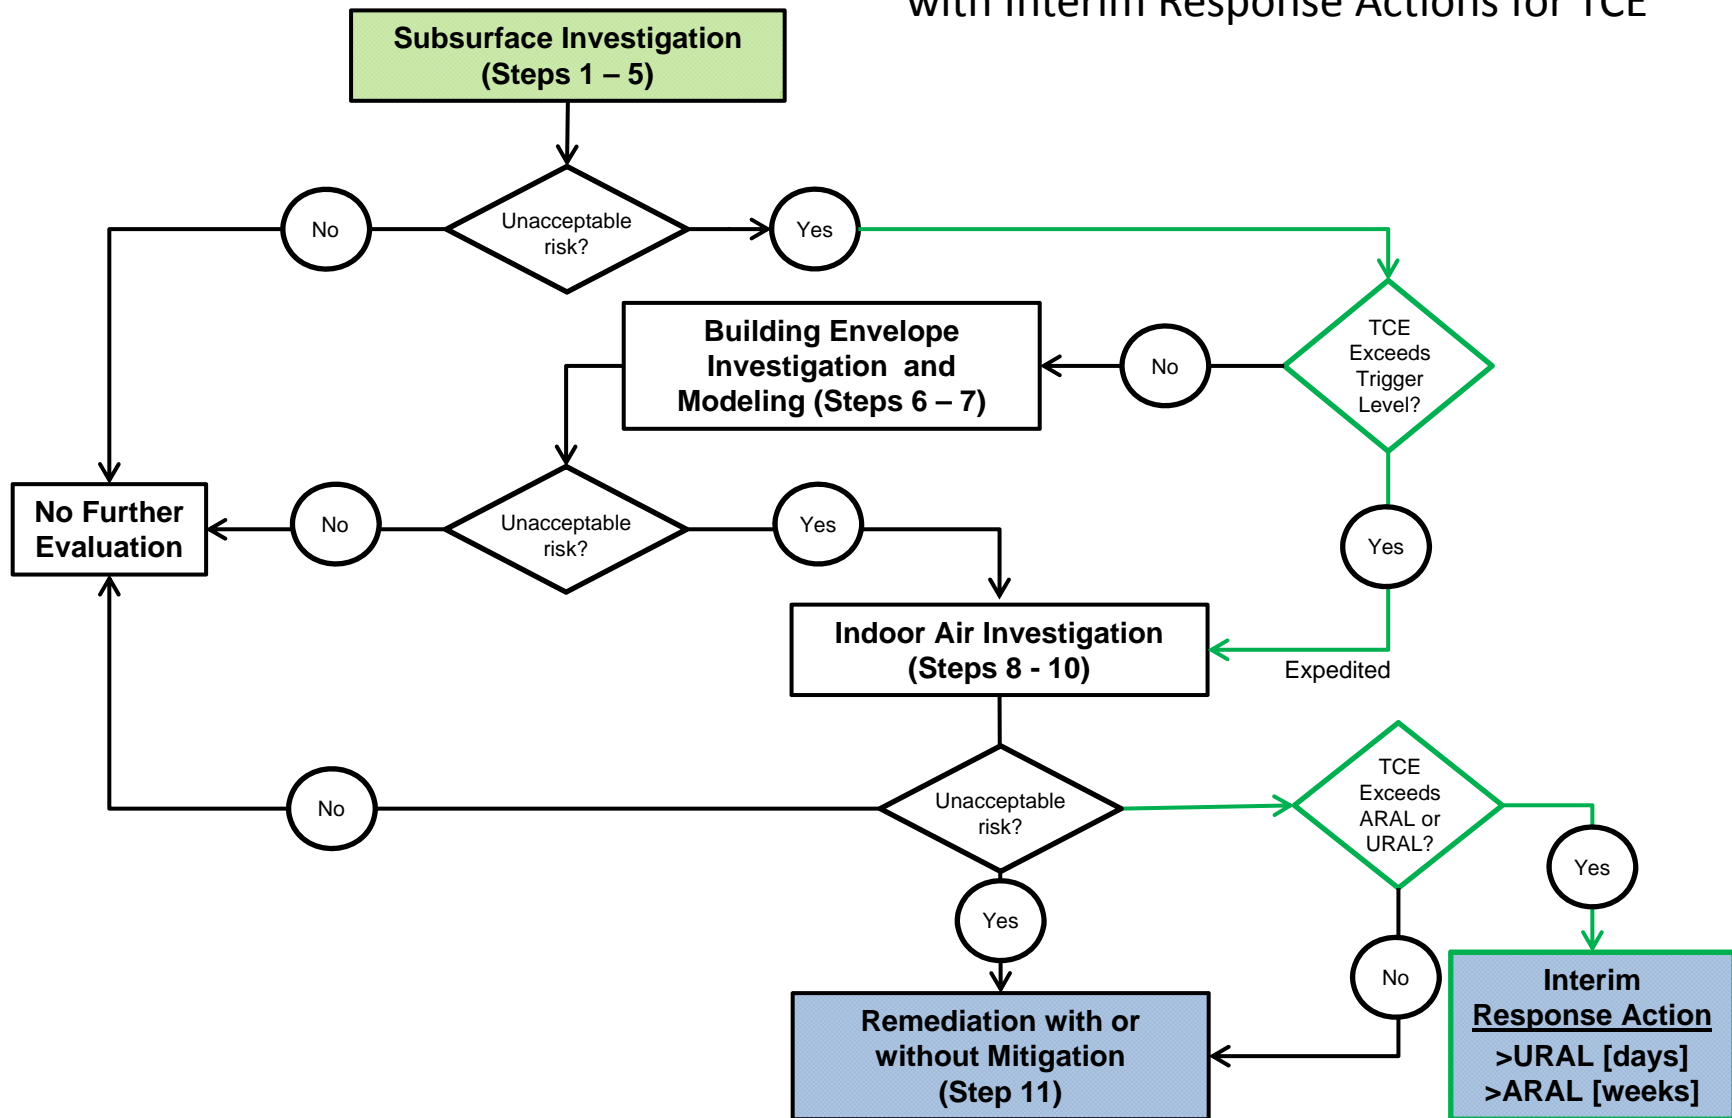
with Interim Response Actions for TCE

Subsurface Investigation (Steps 1 – 5)

No

Unacceptable risk?

Yes

TCE Exceeds Trigger Level?

No

Building Envelope Investigation and Modeling (Steps 6 – 7)

No Further Evaluation

No

Unacceptable risk?

Yes

Yes

Indoor Air Investigation (Steps 8 - 10)

Expedited

No

Unacceptable risk?

TCE Exceeds ARAL or URAL?

Yes

Yes

No

Remediation with or without Mitigation (Step 11)

Interim Response Action
>URAL [days]
>ARAL [weeks]